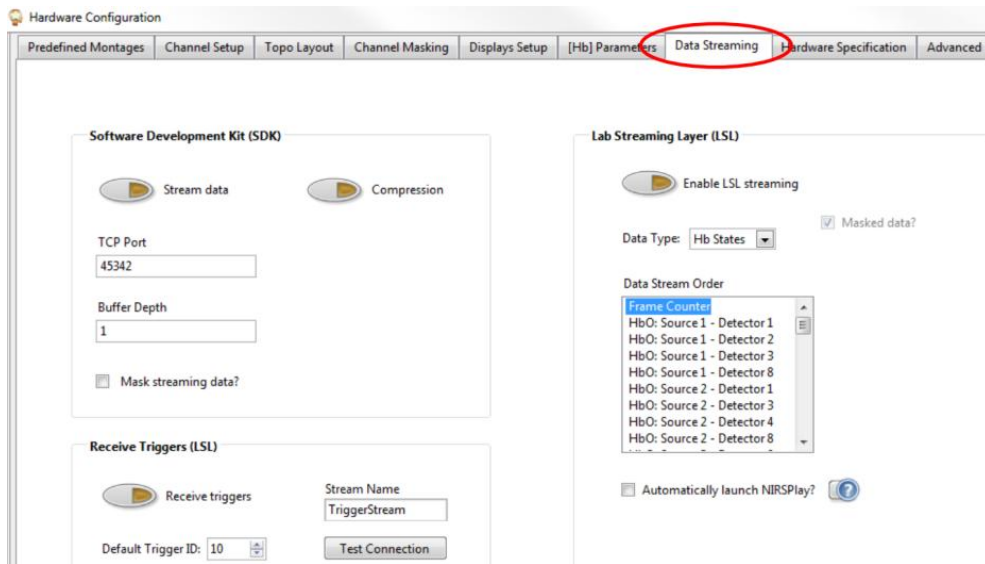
Hardware Configuration

Predefined Montages | Channel Setup | Topo Layout | Channel Masking | Displays Setup | [Hb] Parameters | Data Streaming | Hardware Specification | Advanced

Software Development Kit (SDK)

Stream data

Compression

TCP Port
45342

Buffer Depth
1

Mask streaming data?

Receive Triggers (LSL)

Receive triggers

Stream Name
TriggerStream

Default Trigger ID: 10

Test Connection

Lab Streaming Layer (LSL)

Enable LSL streaming

Masked data?

Data Type: Hb States

Data Stream Order
Frame Counter
HbO: Source 1 - Detector 1
HbO: Source 1 - Detector 2
HbO: Source 1 - Detector 3
HbO: Source 1 - Detector 8
HbO: Source 2 - Detector 1
HbO: Source 2 - Detector 3
HbO: Source 2 - Detector 4
HbO: Source 2 - Detector 8
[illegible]

Automatically launch NIRSPlay?